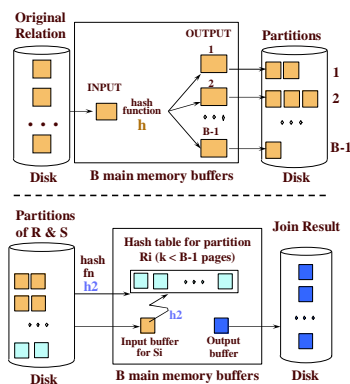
Original Relation

OUTPUT

Partitions

1

INPUT

hash function

h

2

1

2

• • •

• • •

B-1

B-1

• • •

Disk

B main memory buffers

Disk

Partitions of R & S

Join Result

hash fn

h2

Hash table for partition Ri (k < B-1 pages)

• • •

h2

• • •

• • •

Input buffer for Si

Output buffer

Disk

B main memory buffers

Disk